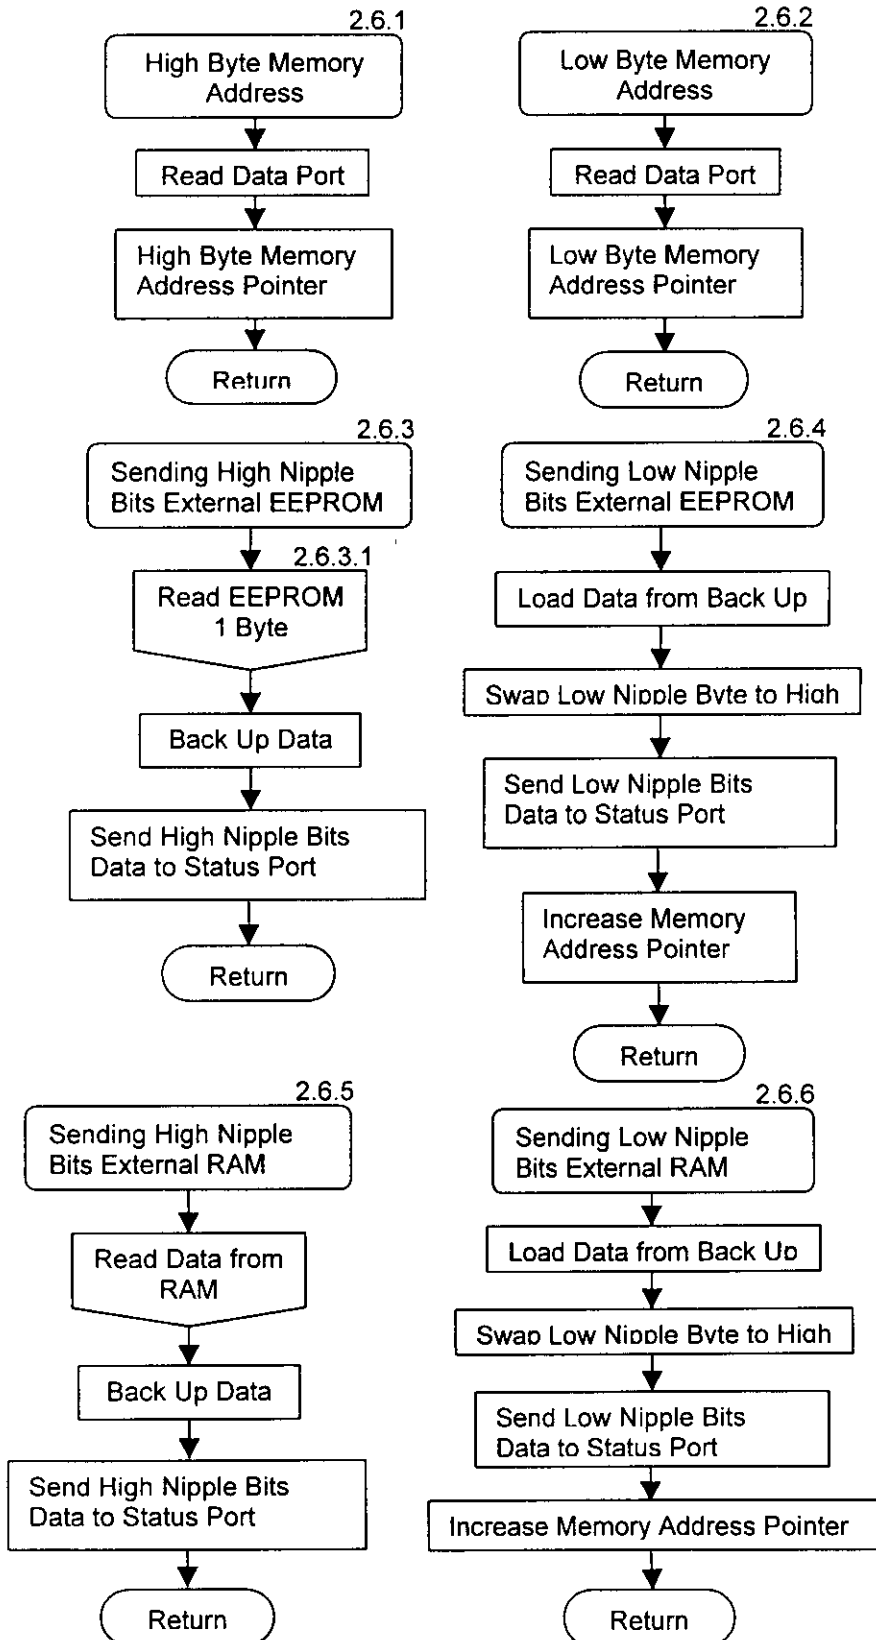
2.6.1
High Byte Memory Address
Read Data Port
High Byte Memory Address Pointer
Return

2.6.2
Low Byte Memory Address
Read Data Port
Low Byte Memory Address Pointer
Return

2.6.3
Sending High Nipple Bits External EEPROM
2.6.3.1
Read EEPROM 1 Byte
Back Up Data
Send High Nipple Bits Data to Status Port
Return

2.6.4
Sending Low Nipple Bits External EEPROM
Load Data from Back Up
Swap Low Nipple Byte to High
Send Low Nipple Bits Data to Status Port
Increase Memory Address Pointer
Return

2.6.5
Sending High Nipple Bits External RAM
Read Data from RAM
Back Up Data
Send High Nipple Bits Data to Status Port
Return

2.6.6
Sending Low Nipple Bits External RAM
Load Data from Back Up
Swap Low Nipple Byte to High
Send Low Nipple Bits Data to Status Port
Increase Memory Address Pointer
Return